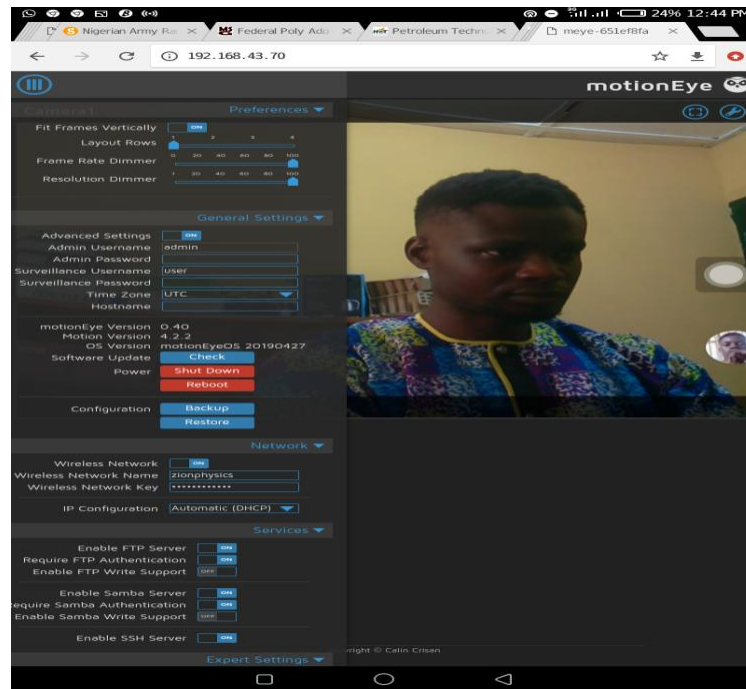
24% 12:44 PM

Nigerian Army Re ×
Federal Poly Ado ×
Petroleum Techn ×
meye-651ef8fa ×

192.168.43.70

motionEye

Camera1
Preferences
Fit Frames Vertically ON
Layout Rows 1 2 3 4
Frame Rate Dimmer 0 20 40 60 80 100
Resolution Dimmer 1 20 40 60 80 100

General Settings
Advanced Settings ON
Admin Username admin
Admin Password
Surveillance Username user
Surveillance Password
Time Zone UTC
Hostname

motionEye Version 0.40
Motion Version 4.2.2
OS Version motionEyeOS 20190427
Software Update Check
Power Shut Down
Reboot

Configuration Backup
Restore

Network
Wireless Network ON
Wireless Network Name zionphysics
Wireless Network Key ••••••••••••

IP Configuration Automatic (DHCP)

Services
Enable FTP Server ON
Require FTP Authentication ON
Enable FTP Write Support OFF

Enable Samba Server ON
equire Samba Authentication ON
Enable Samba Write Support OFF

Enable SSH Server ON

Expert Settings

right © Calin Crisan